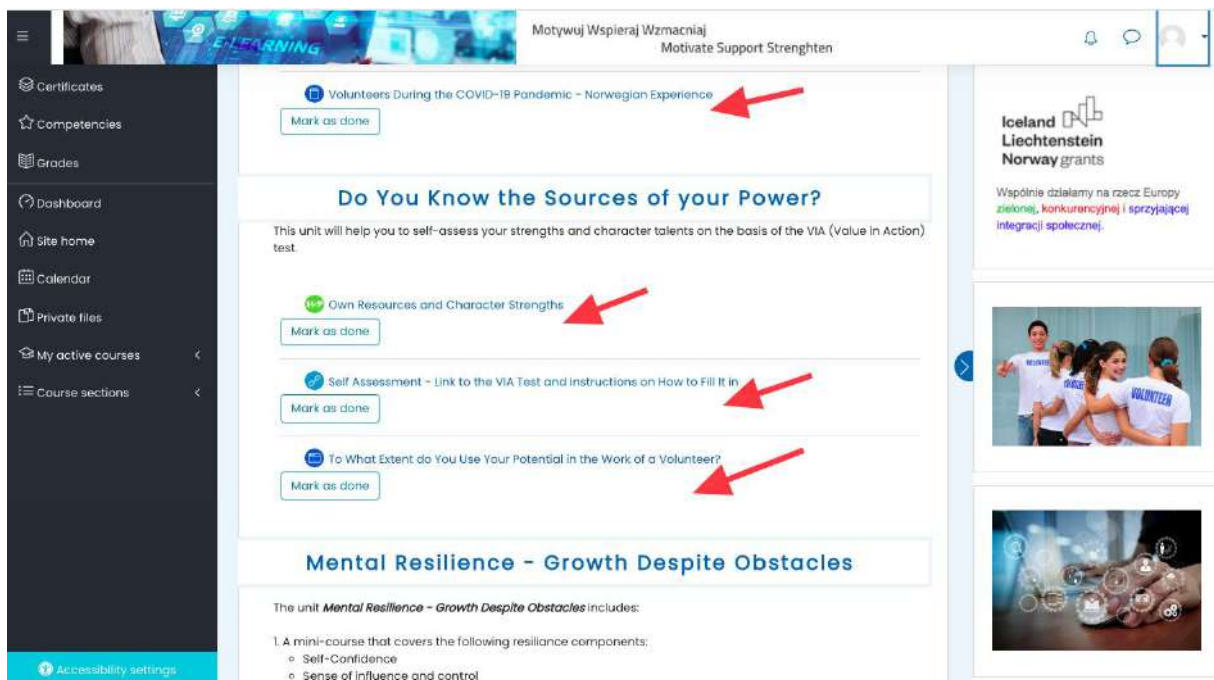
E-LEARNING

Motywuj Wspieraj Wzmacniaj
Motivate Support Strenghten

Certificates
Competencies
Grades
Dashboard
Site home
Calendar
Private files
My active courses
Course sections

Accessibility settings

Volunteers During the COVID-19 Pandemic - Norwegian Experience
Mark as done

Do You Know the Sources of your Power?

This unit will help you to self-assess your strengths and character talents on the basis of the VIA (Value in Action) test.

Own Resources and Character Strengths
Mark as done

Self Assessment - Link to the VIA Test and Instructions on How to Fill It in
Mark as done

To What Extent do You Use Your Potential in the Work of a Volunteer?
Mark as done

Mental Resilience - Growth Despite Obstacles

The unit *Mental Resilience - Growth Despite Obstacles* includes:

1. A mini-course that covers the following resiliance components:
◦ Self-Confidence
◦ Sense of influence and control

Iceland Liechtenstein Norway grants

Wspólnie działamy na rzecz Europy zielonej, konkurencyjnej i sprzyjającej integracji społecznej.

VOLUNTEER